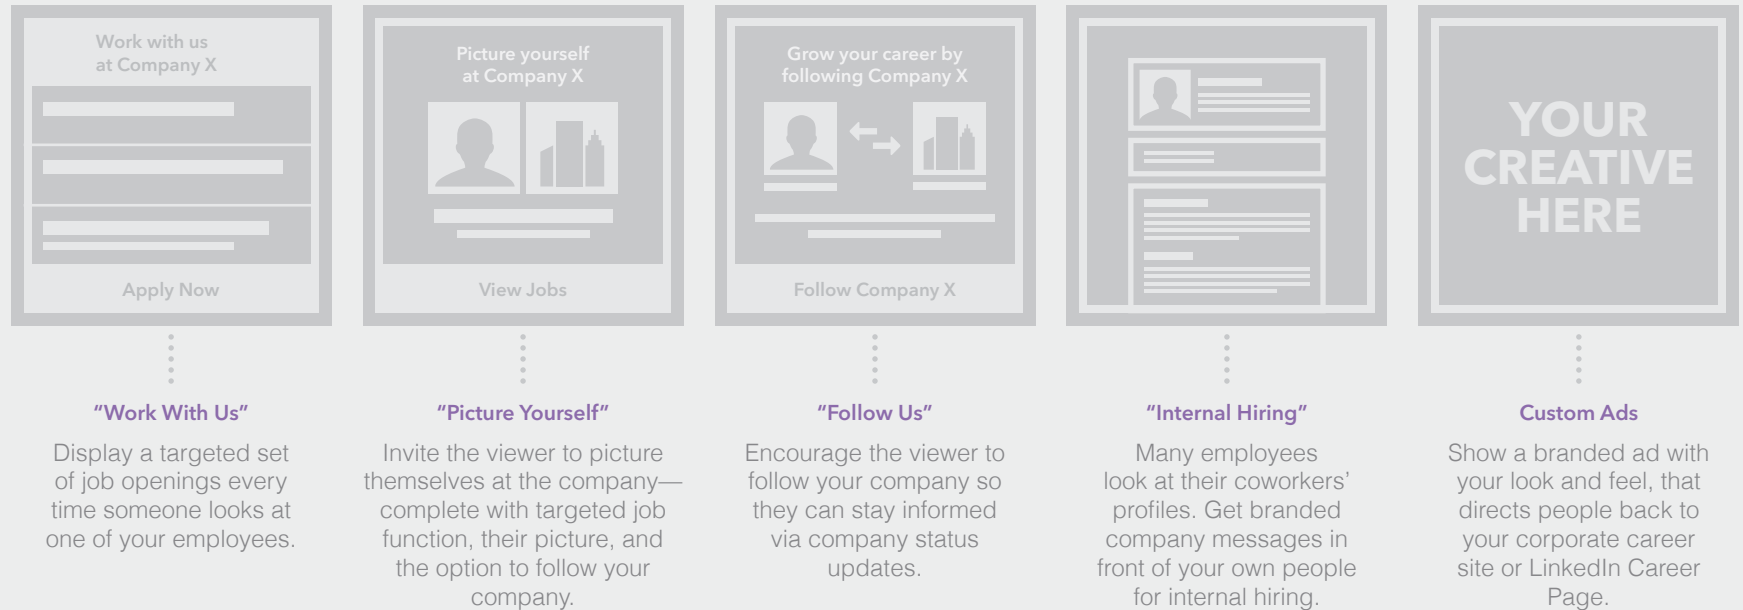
Work with us at Company X

Apply Now

"Work With Us"

Display a targeted set of job openings every time someone looks at one of your employees.

Picture yourself at Company X

View Jobs

"Picture Yourself"

Invite the viewer to picture themselves at the company—complete with targeted job function, their picture, and the option to follow your company.

Grow your career by following Company X

Follow Company X

"Follow Us"

Encourage the viewer to follow your company so they can stay informed via company status updates.

"Internal Hiring"

Many employees look at their coworkers' profiles. Get branded company messages in front of your own people for internal hiring.

YOUR CREATIVE HERE

Custom Ads

Show a branded ad with your look and feel, that directs people back to your corporate career site or LinkedIn Career Page.